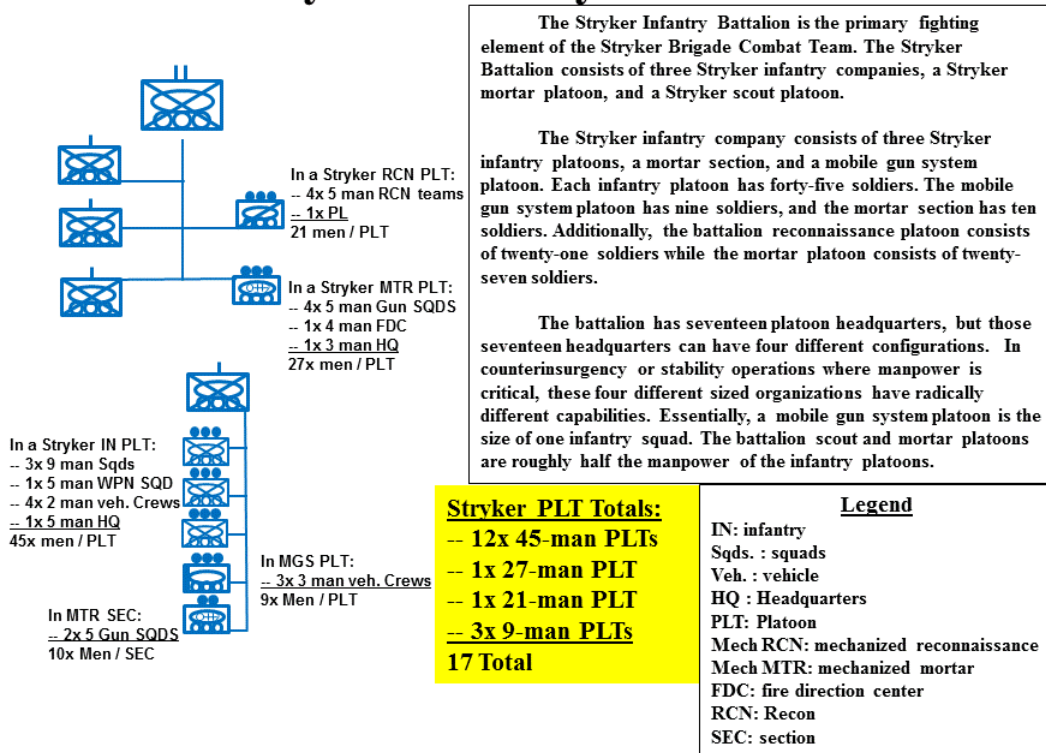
The Stryker Infantry Battalion is the primary fighting element of the Stryker Brigade Combat Team. The Stryker Battalion consists of three Stryker infantry companies, a Stryker mortar platoon, and a Stryker scout platoon.

The Stryker infantry company consists of three Stryker infantry platoons, a mortar section, and a mobile gun system platoon. Each infantry platoon has forty-five soldiers. The mobile gun system platoon has nine soldiers, and the mortar section has ten soldiers. Additionally, the battalion reconnaissance platoon consists of twenty-one soldiers while the mortar platoon consists of twenty-seven soldiers.

The battalion has seventeen platoon headquarters, but those seventeen headquarters can have four different configurations. In counterinsurgency or stability operations where manpower is critical, these four different sized organizations have radically different capabilities. Essentially, a mobile gun system platoon is the size of one infantry squad. The battalion scout and mortar platoons are roughly half the manpower of the infantry platoons.

In a Stryker RCN PLT:
-- 4x 5 man RCN teams
-- 1x PL
21 men / PLT

In a Stryker MTR PLT:
-- 4x 5 man Gun SQDS
-- 1x 4 man FDC
-- 1x 3 man HQ
27x men / PLT

In a Stryker IN PLT:
-- 3x 9 man Sqds
-- 1x 5 man WPN SQD
-- 4x 2 man veh. Crews
-- 1x 5 man HQ
45x men / PLT

In MGS PLT:
-- 3x 3 man veh. Crews
9x Men / PLT

In MTR SEC:
-- 2x 5 Gun SQDS
10x Men / SEC

Stryker PLT Totals:
-- 12x 45-man PLTs
-- 1x 27-man PLT
-- 1x 21-man PLT
-- 3x 9-man PLTs
17 Total

Legend
IN: infantry
Sqds. : squads
Veh. : vehicle
HQ : Headquarters
PLT: Platoon
Mech RCN: mechanized reconnaissance
Mech MTR: mechanized mortar
FDC: fire direction center
RCN: Recon
SEC: section